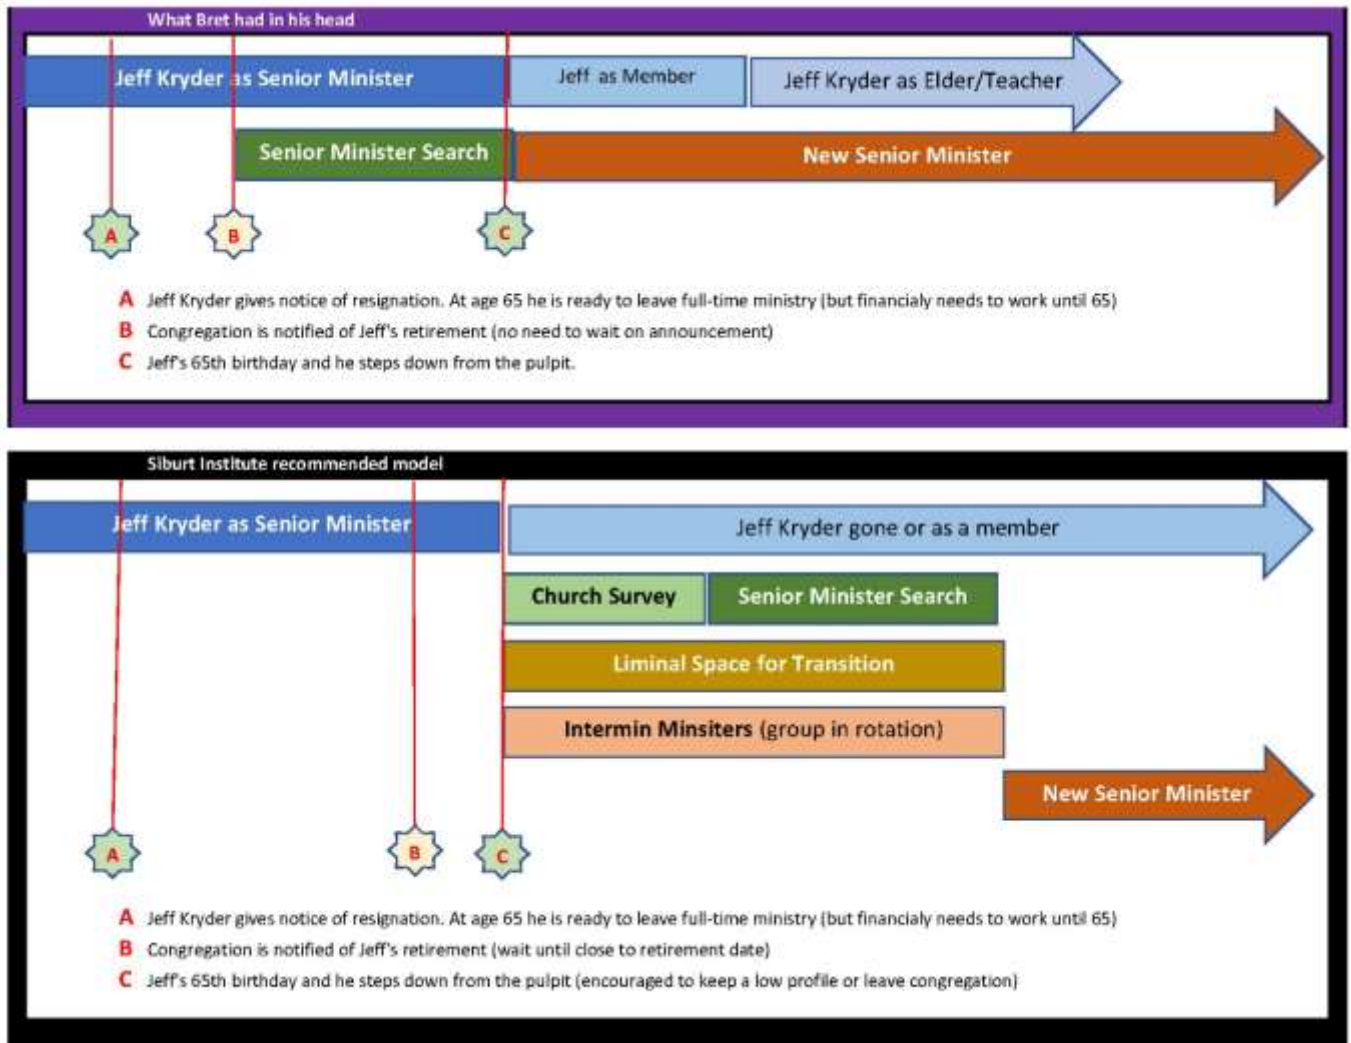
What Bret had in his head

Jeff Kryder as Senior Minister

Jeff as Member

Jeff Kryder as Elder/Teacher

Senior Minister Search

New Senior Minister

A

B

C

A Jeff Kryder gives notice of resignation. At age 65 he is ready to leave full-time ministry (but financialy needs to work until 65)

B Congregation is notified of Jeff's retirement (no need to wait on announcement)

C Jeff's 65th birthday and he steps down from the pulpit.

Siburt Institute recommended model

Jeff Kryder as Senior Minister

Jeff Kryder gone or as a member

Church Survey

Senior Minister Search

Liminal Space for Transition

Intermin Minsiters (group in rotation)

New Senior Minister

A

B

C

A Jeff Kryder gives notice of resignation. At age 65 he is ready to leave full-time ministry (but financialy needs to work until 65)

B Congregation is notified of Jeff's retirement (wait until close to retirement date)

C Jeff's 65th birthday and he steps down from the pulpit (encouraged to keep a low profile or leave congregation)